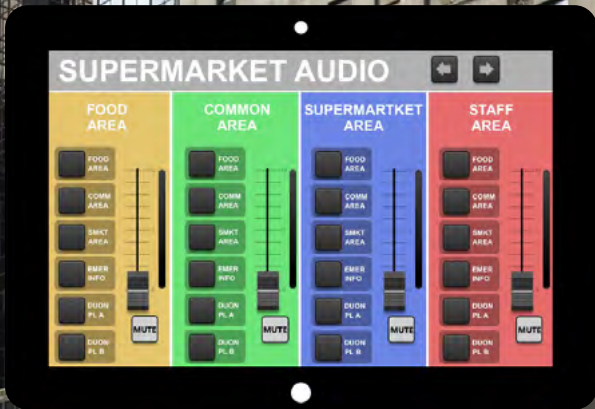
SUPERMARKET AUDIO

FOOD AREA

FOOD AREA
COMM AREA
SMKT AREA
EMER INFO
DUON PL A
DUON PL B
MUTE

COMMON AREA

FOOD AREA
COMM AREA
SMKT AREA
EMER INFO
DUON PL A
DUON PL B
MUTE

SUPERMARTKET AREA

FOOD AREA
COMM AREA
SMKT AREA
EMER INFO
DUON PL A
DUON PL B
MUTE

STAFF AREA

FOOD AREA
COMM AREA
SMKT AREA
EMER INFO
DUON PL A
DUON PL B
MUTE